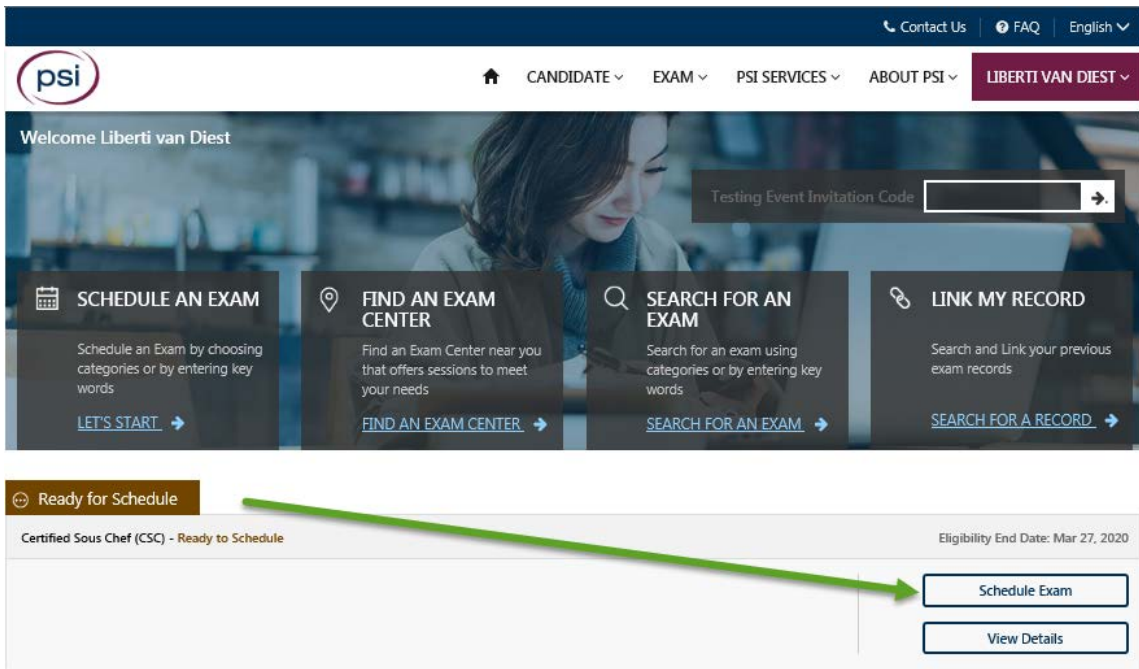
Contact Us | FAQ | English

psi

CANDIDATE EXAM PSI SERVICES ABOUT PSI LIBERTI VAN DIEST

Welcome Liberti van Diest

Testing Event Invitation Code

SCHEDULE AN EXAM

Schedule an Exam by choosing categories or by entering key words

LET'S START

FIND AN EXAM CENTER

Find an Exam Center near you that offers sessions to meet your needs

FIND AN EXAM CENTER

SEARCH FOR AN EXAM

Search for an exam using categories or by entering key words

SEARCH FOR AN EXAM

LINK MY RECORD

Search and Link your previous exam records

SEARCH FOR A RECORD

Ready for Schedule

Certified Sous Chef (CSC) - Ready to Schedule

Eligibility End Date: Mar 27, 2020

Schedule Exam

View Details